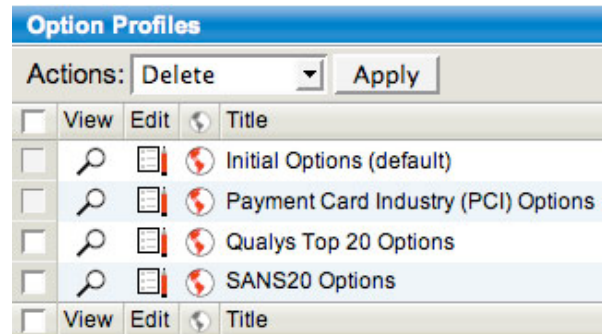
Option Profiles

Actions: Delete Apply

| | View | Edit | | Title |
|---|---|---|---|---|
| | | | | Initial Options (default) |
| | | | | Payment Card Industry (PCI) Options |
| | | | | Qualys Top 20 Options |
| | | | | SANS20 Options |
| | View | Edit | | Title |